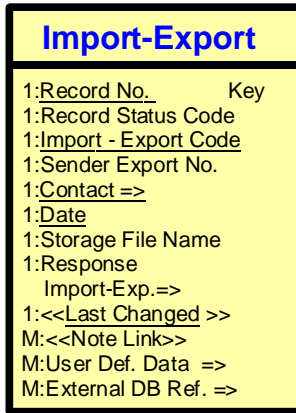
Import-Export

1:Record No. Key
1:Record Status Code
1:Import - Export Code
1:Sender Export No.
1:Contact =>
1:Date
1:Storage File Name
1:Response Import-Exp.=>
1:<<Last Changed >>
M:<<Note Link>>
M:User Def. Data =>
M:External DB Ref. =>